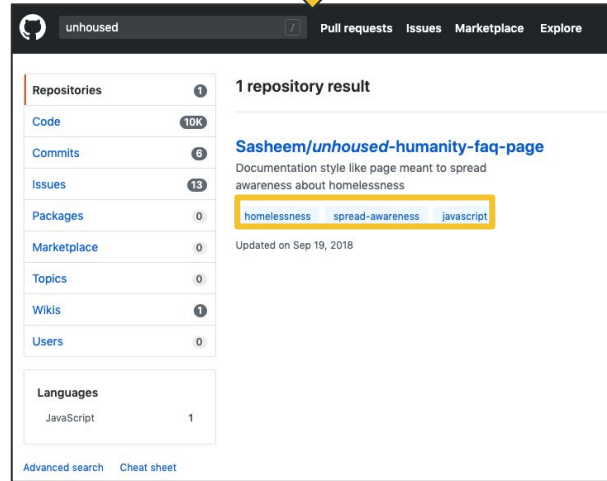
unhoused

/

Pull requests Issues Marketplace Explore

Repositories 1
Code 10K
Commits 6
Issues 13
Packages 0
Marketplace 0
Topics 0
Wikis 1
Users 0

Languages
JavaScript 1

Advanced search Cheat sheet

1 repository result

Sasheem/unhoused-humanity-faq-page
Documentation style like page meant to spread awareness about homelessness

homelessness spread-awareness javascript

Updated on Sep 19, 2018